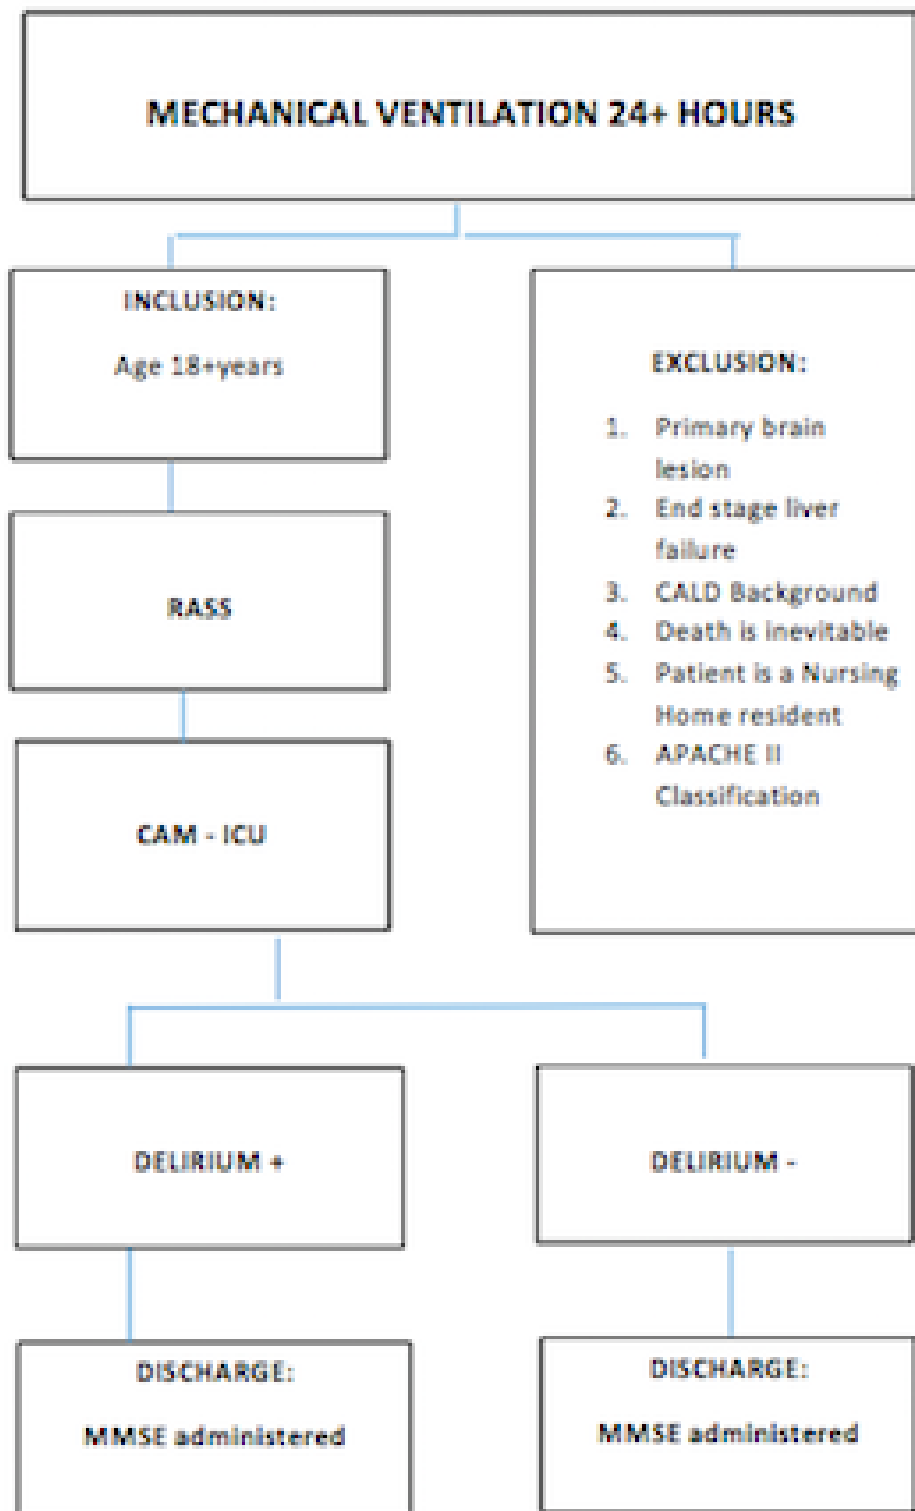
MECHANICAL VENTILATION 24+ HOURS

INCLUSION:

Age 18+years

EXCLUSION:

1. Primary brain lesion
2. End stage liver failure
3. CALD Background
4. Death is inevitable
5. Patient is a Nursing Home resident
6. APACHE II Classification

RASS

CAM - ICU

DELIRIUM +

DELIRIUM -

DISCHARGE:

MMSE administered

DISCHARGE:

MMSE administered